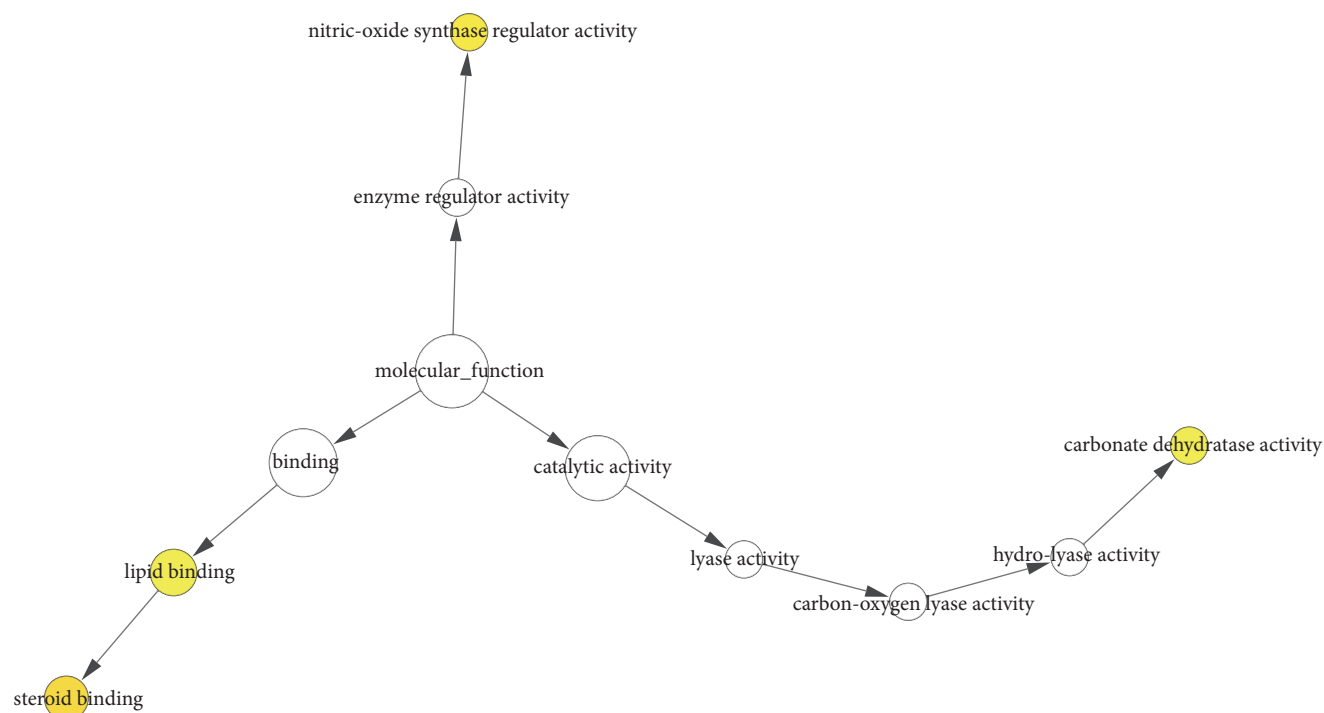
nitric-oxide synthase regulator activity

enzyme regulator activity

molecular_function

binding

catalytic activity

carbonate dehydratase activity

lipid binding

lyase activity

hydro-lyase activity

carbon-oxygen lyase activity

steroid binding